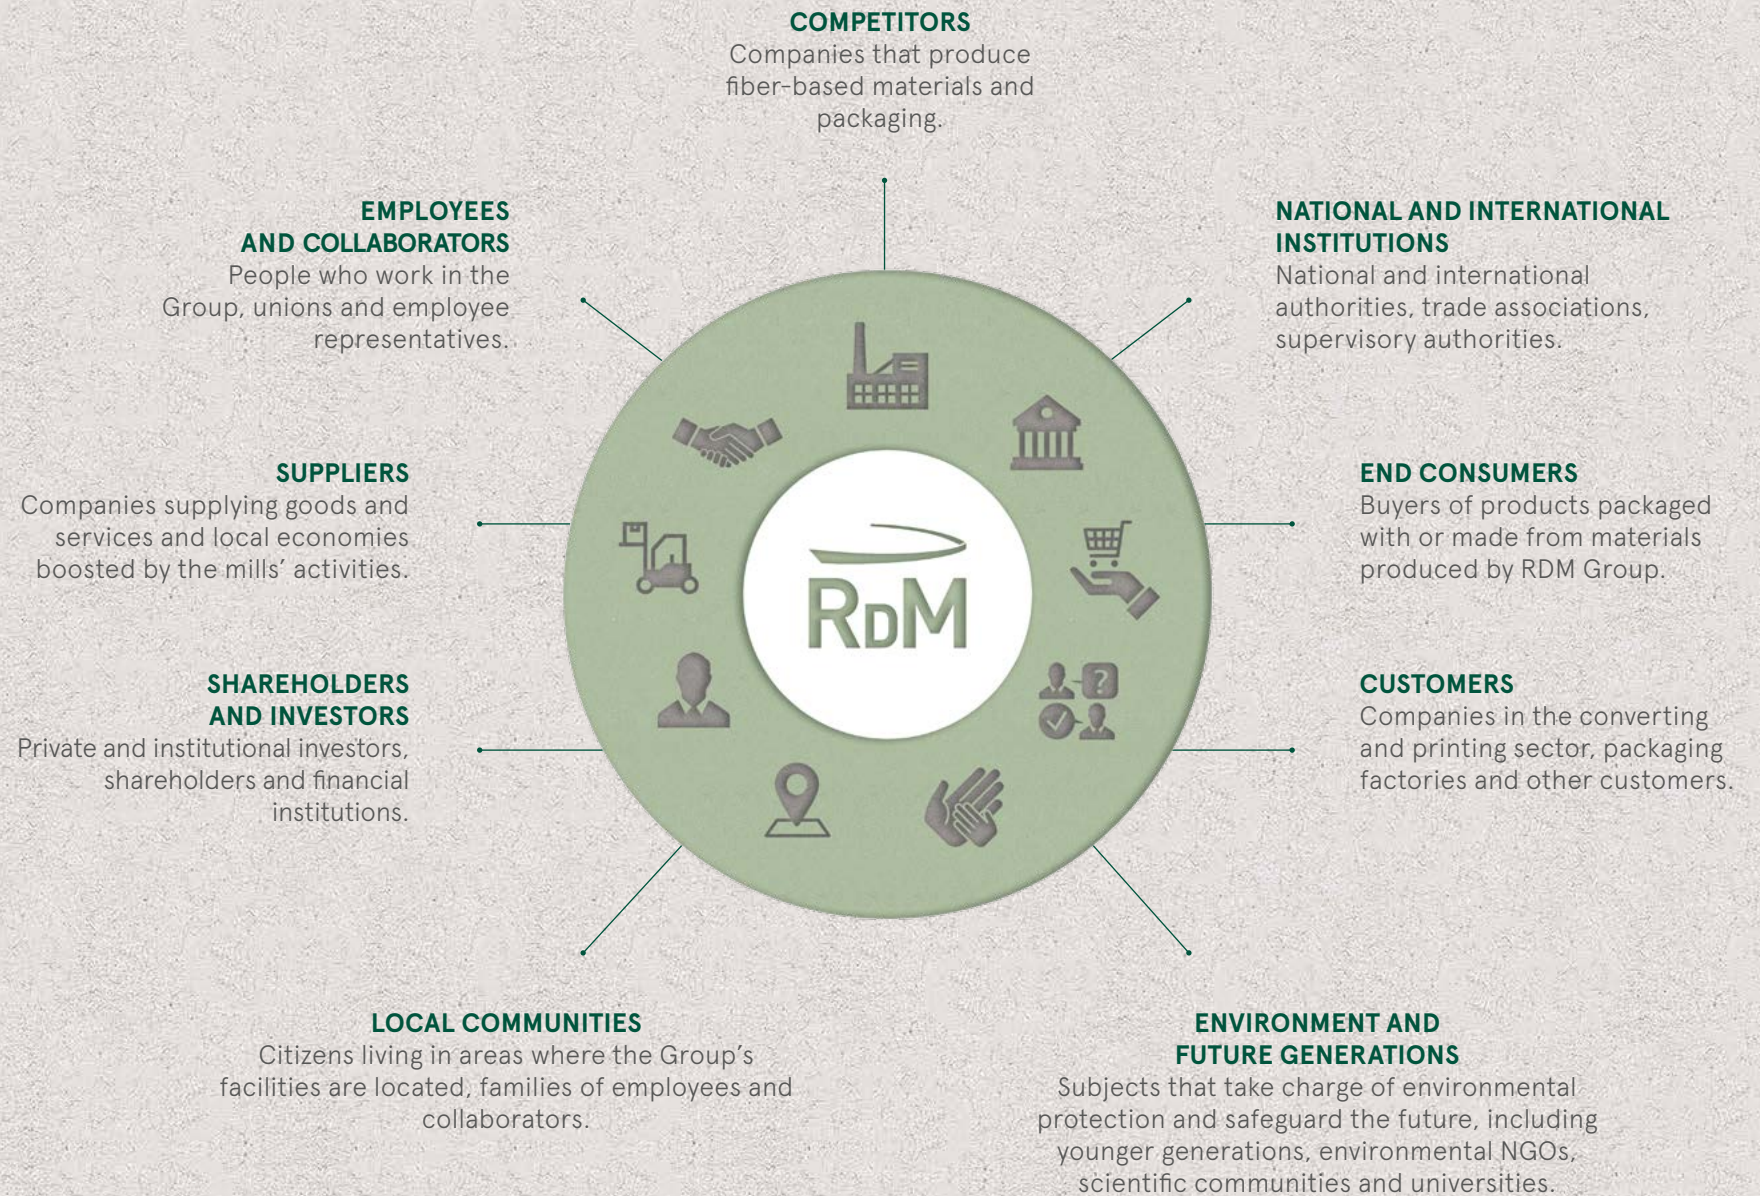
COMPETITORS
Companies that produce fiber-based materials and packaging.

EMPLOYEES AND COLLABORATORS
People who work in the Group, unions and employee representatives.

NATIONAL AND INTERNATIONAL INSTITUTIONS
National and international authorities, trade associations, supervisory authorities.

SUPPLIERS
Companies supplying goods and services and local economies boosted by the mills' activities.

END CONSUMERS
Buyers of products packaged with or made from materials produced by RDM Group.

RDM

SHAREHOLDERS AND INVESTORS
Private and institutional investors, shareholders and financial institutions.

CUSTOMERS
Companies in the converting and printing sector, packaging factories and other customers.

LOCAL COMMUNITIES
Citizens living in areas where the Group's facilities are located, families of employees and collaborators.

ENVIRONMENT AND FUTURE GENERATIONS
Subjects that take charge of environmental protection and safeguard the future, including younger generations, environmental NGOs, scientific communities and universities.